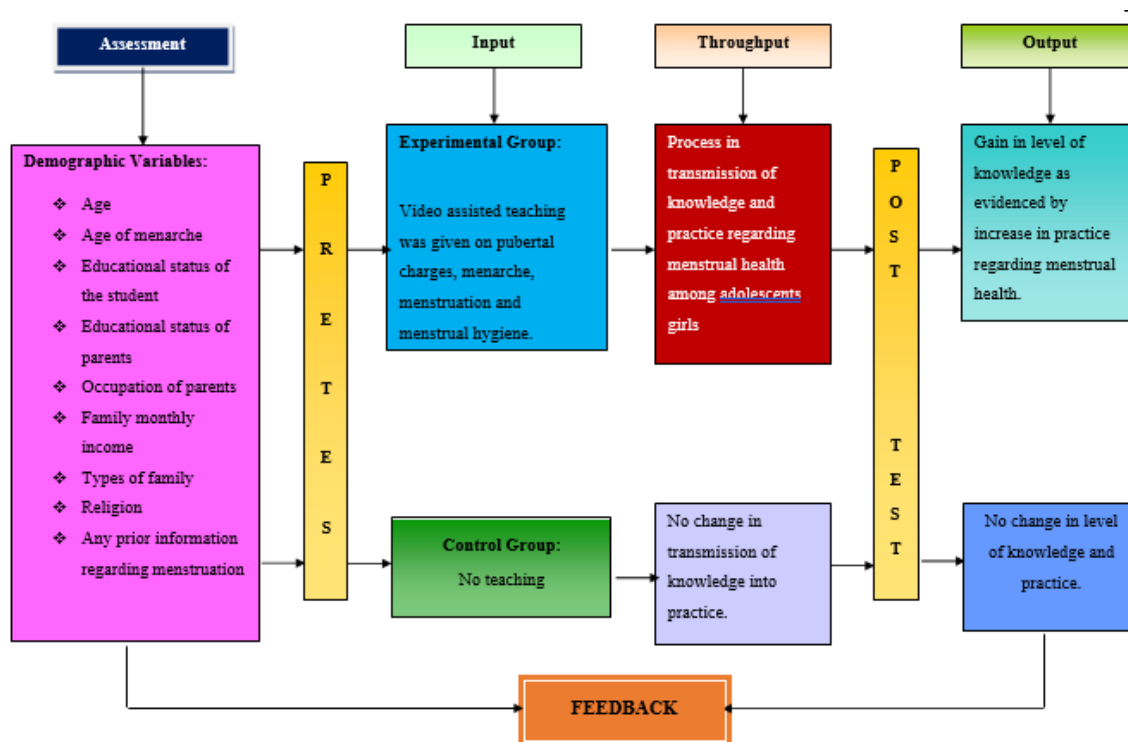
Assessment

Input

Throughput

Output

Demographic Variables:

- Age
- Age of menarche
- Educational status of the student
- Educational status of parents
- Occupation of parents
- Family monthly income
- Types of family
- Religion
- Any prior information regarding menstruation

P
R
E
T
E
S

Experimental Group:

Video assisted teaching was given on pubertal charges, menarche, menstruation and menstrual hygiene.

Process in transmission of knowledge and practice regarding menstrual health among adolescents girls

P
O
S
T

T
E
S
T

Gain in level of knowledge as evidenced by increase in practice regarding menstrual health.

Control Group:
No teaching

No change in transmission of knowledge into practice.

No change in level of knowledge and practice.

FEEDBACK